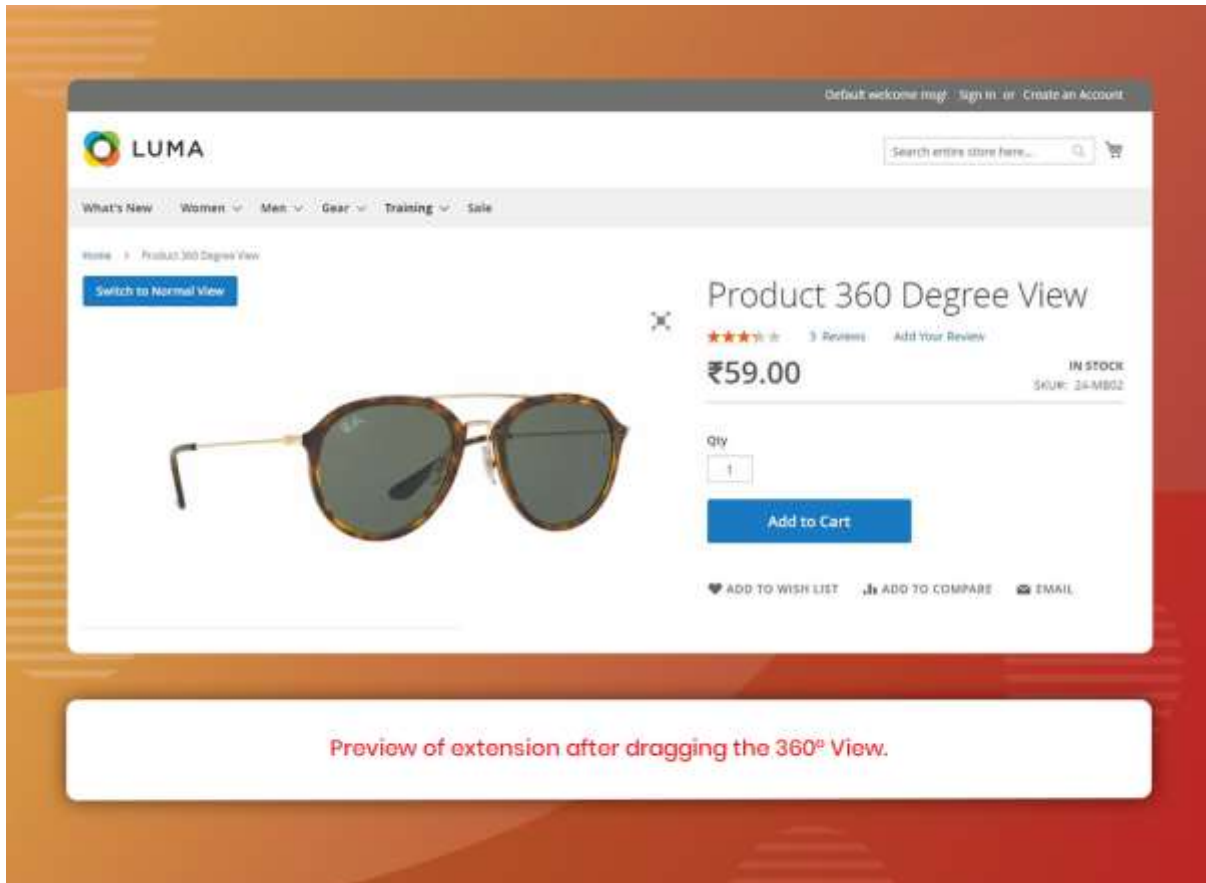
Default welcome msg! Sign In or Create an Account

LUMA

Search entire store here...

What's New Women Men Gear Training Sale

Home > Product 360 Degree View

Switch to Normal View

Product 360 Degree View

3 Reviews Add Your Review

₹59.00

IN STOCK

SKU#: 24-MB02

Qty

1

Add to Cart

ADD TO WISH LIST ADD TO COMPARE EMAIL

Preview of extension after dragging the 360° View.